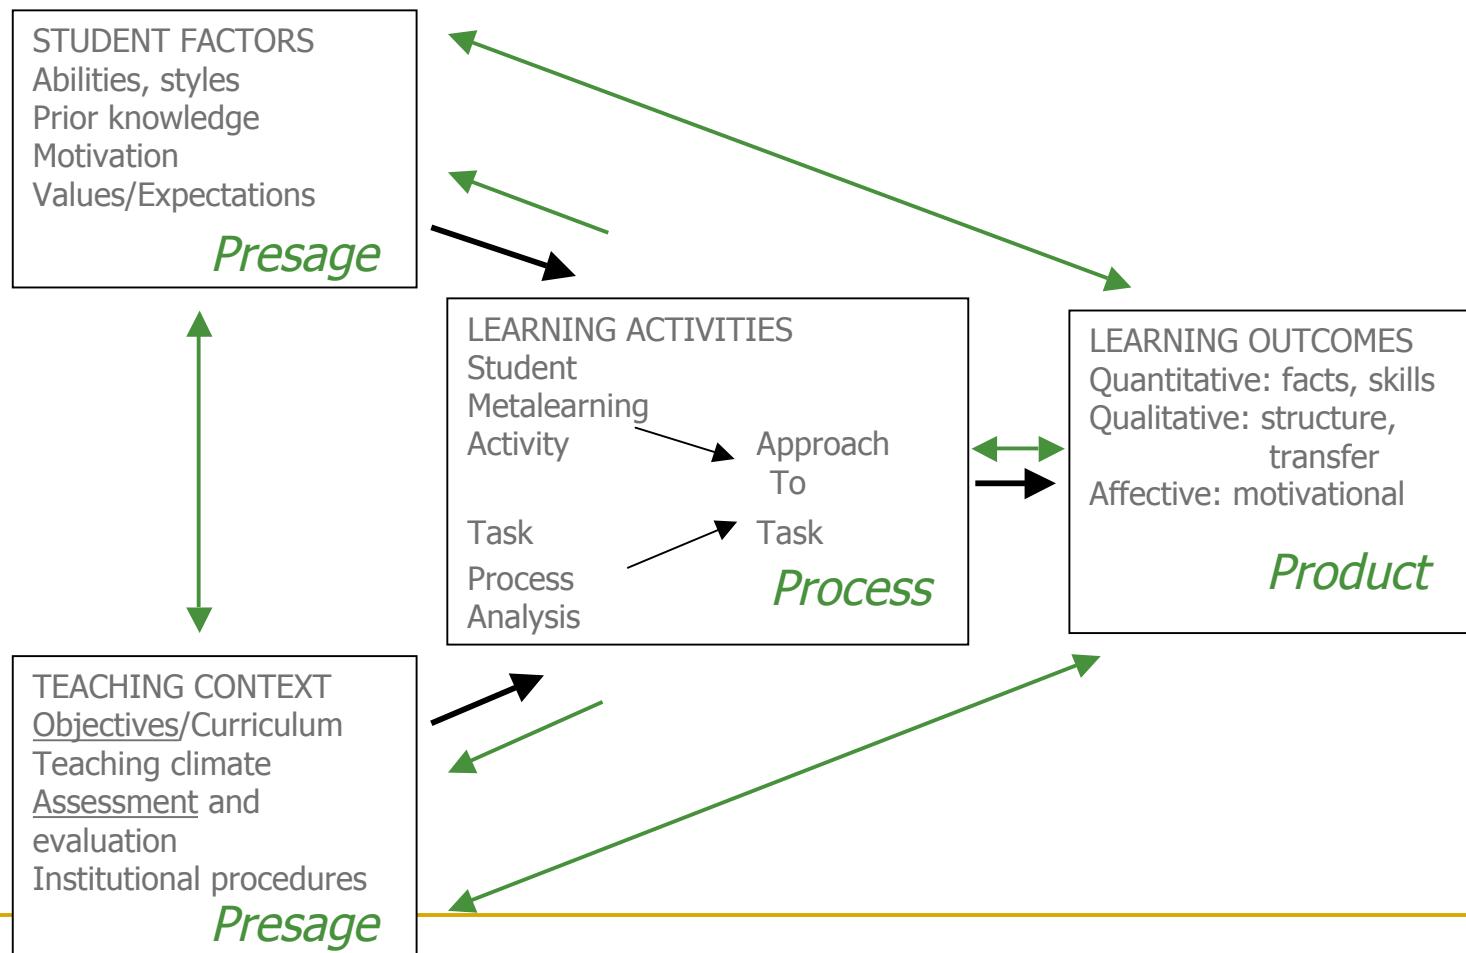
STUDENT FACTORS
Abilities, styles
Prior knowledge
Motivation
Values/Expectations
Presage

LEARNING ACTIVITIES
Student
Metalearning
Activity
Approach
To
Task
Task
Process
Analysis
Process

LEARNING OUTCOMES
Quantitative: facts, skills
Qualitative: structure, transfer
Affective: motivational
Product

TEACHING CONTEXT
Objectives/Curriculum
Teaching climate
Assessment and evaluation
Institutional procedures
Presage